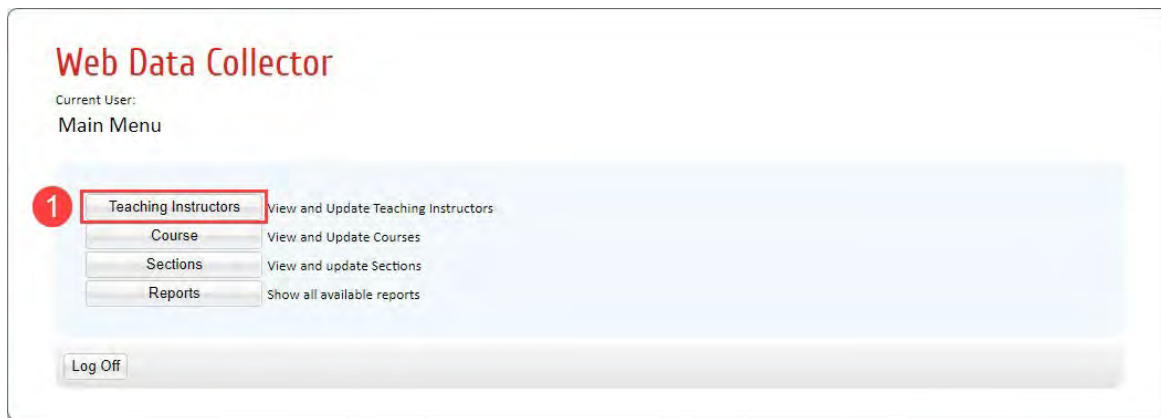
Web Data Collector

Current User:

Main Menu

1

| Teaching Instructors | View and Update Teaching Instructors |
|---|---|
| Course | View and Update Courses |
| Sections | View and update Sections |
| Reports | Show all available reports |

Log Off